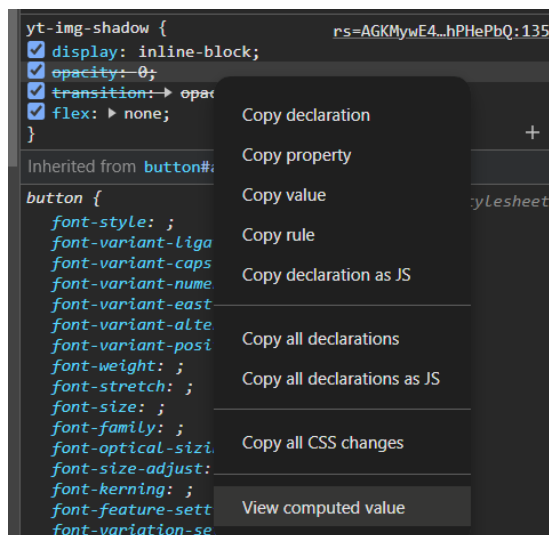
yt-img-shadow {
display: inline-block;
opacity: 0;
transition: ▸ opac
flex: ▸ none;
}

rs=AGKMywE4…hPHePbQ:135

+

Inherited from button#a

button {
font-style: ;
font-variant-liga
font-variant-caps
font-variant-nume
font-variant-east
font-variant-alte
font-variant-posi
font-weight: ;
font-stretch: ;
font-size: ;
font-family: ;
font-optical-sizi
font-size-adjust:
font-kerning: ;
font-feature-sett
font-variation-se

ylesheet

Copy declaration
Copy property
Copy value
Copy rule
Copy declaration as JS

Copy all declarations
Copy all declarations as JS

Copy all CSS changes

View computed value